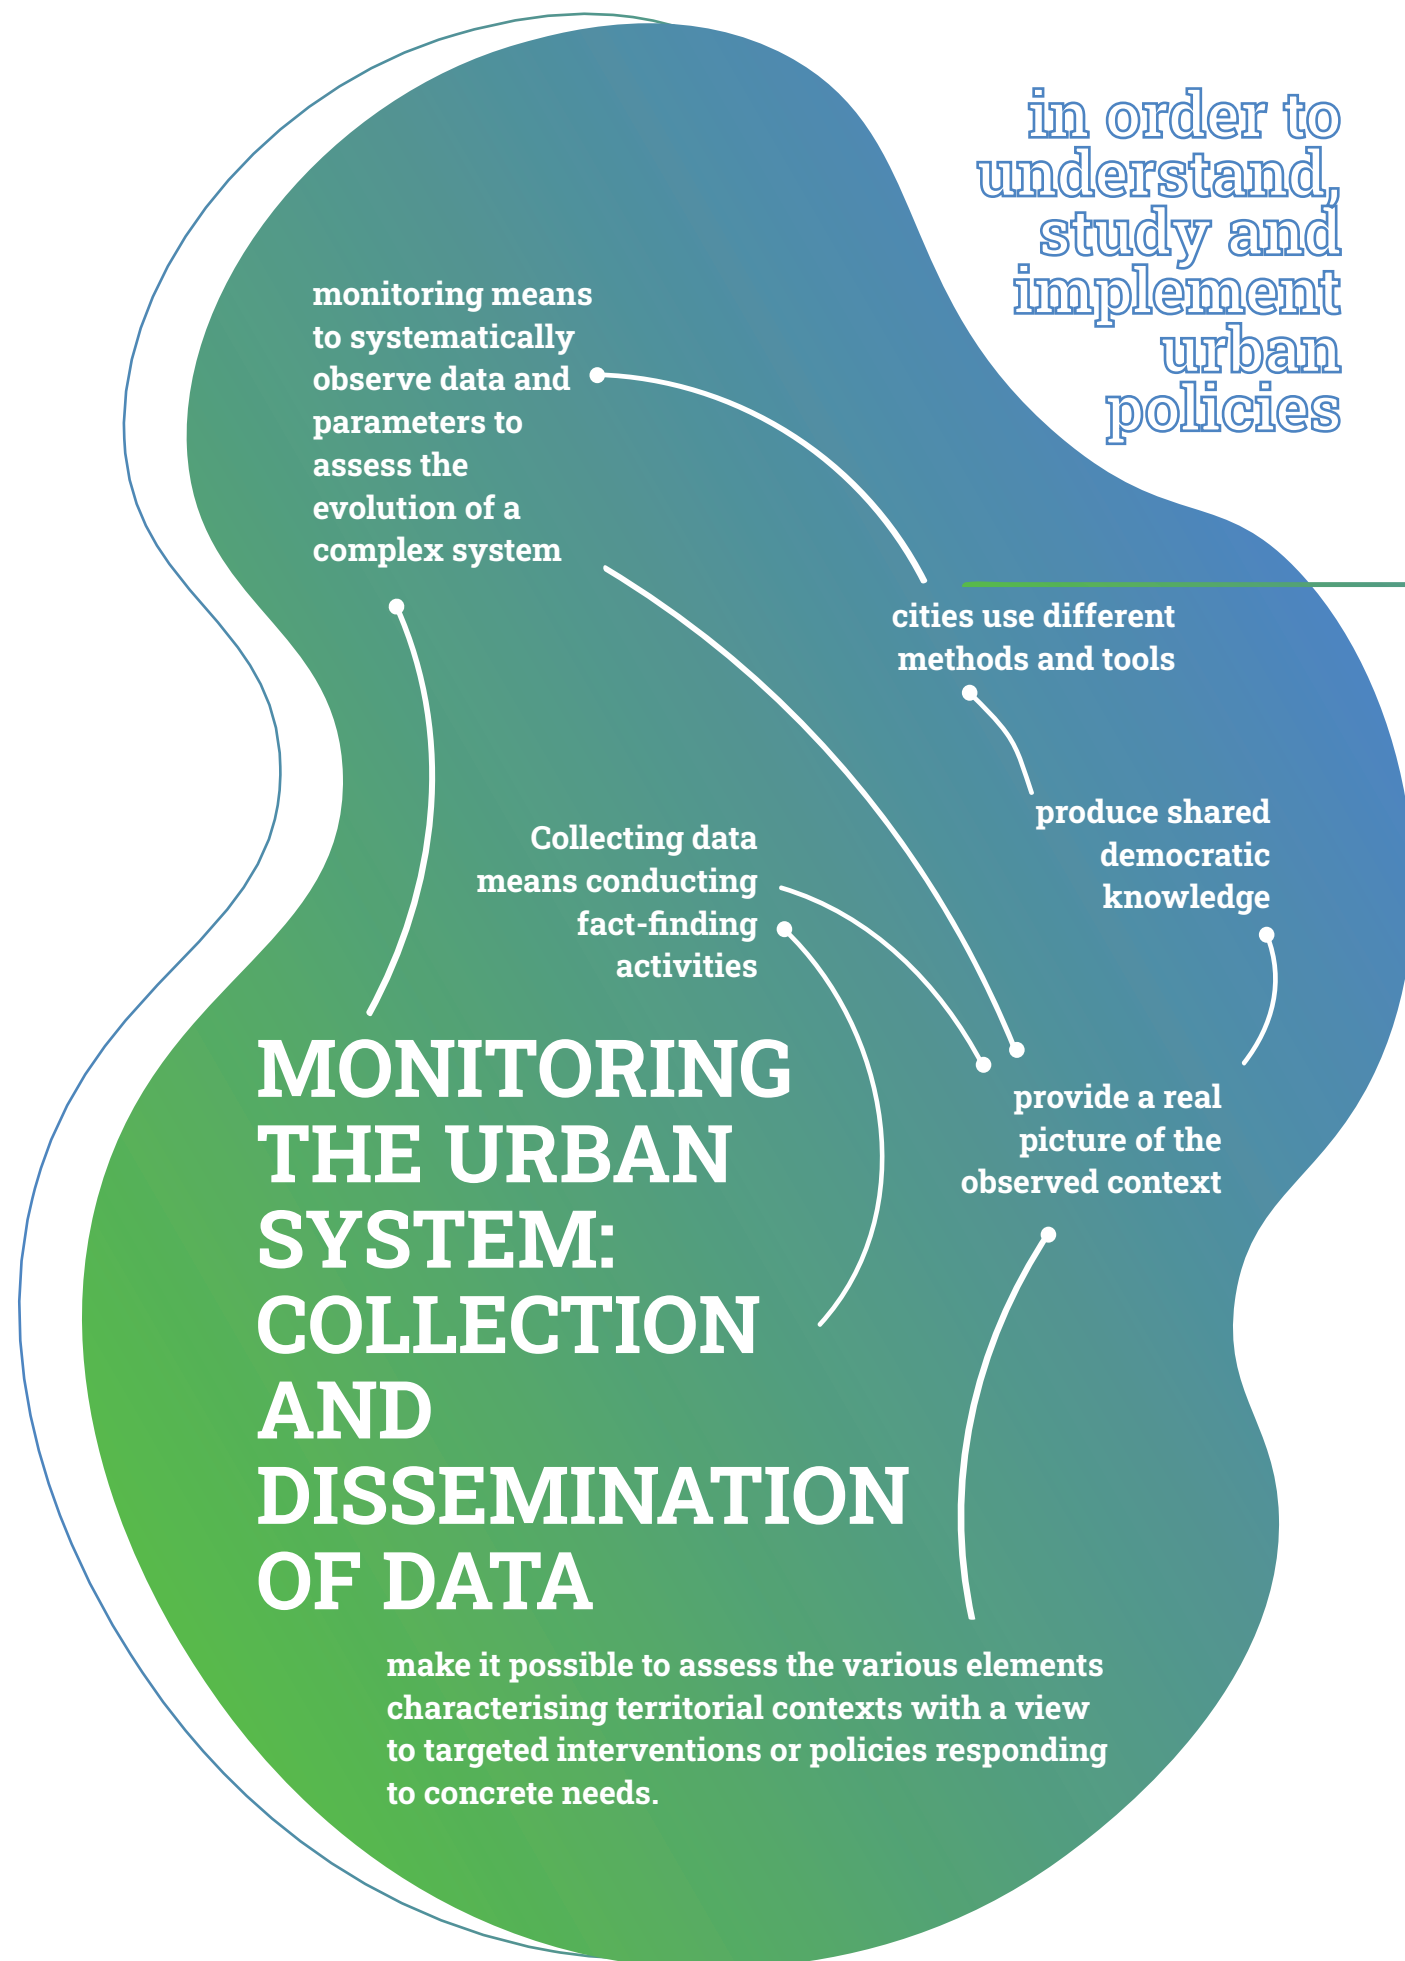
in order to understand, study and implement urban policies

monitoring means to systematically observe data and parameters to assess the evolution of a complex system

cities use different methods and tools

produce shared democratic knowledge

Collecting data means conducting fact-finding activities

MONITORING THE URBAN SYSTEM: COLLECTION AND DISSEMINATION OF DATA

provide a real picture of the observed context

make it possible to assess the various elements characterising territorial contexts with a view to targeted interventions or policies responding to concrete needs.